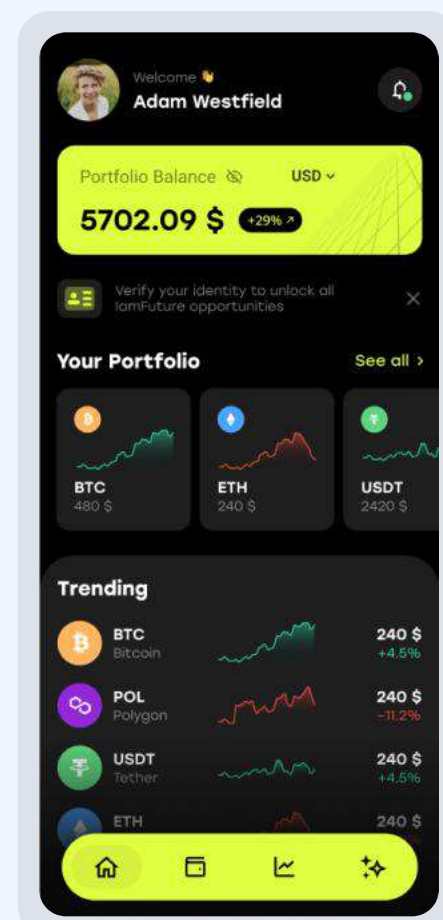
Welcome 👋
Adam Westfield

Portfolio Balance USD
5702.09 $ +29%

Verify your identity to unlock all iamFuture opportunities

Your Portfolio
See all >

BTC
480 $

ETH
240 $

USDT
2420 $

Trending

BTC
Bitcoin
240 $
+4.5%

POL
Polygon
240 $
-11.2%

USDT
Tether
240 $
+4.5%

ETH
240 $